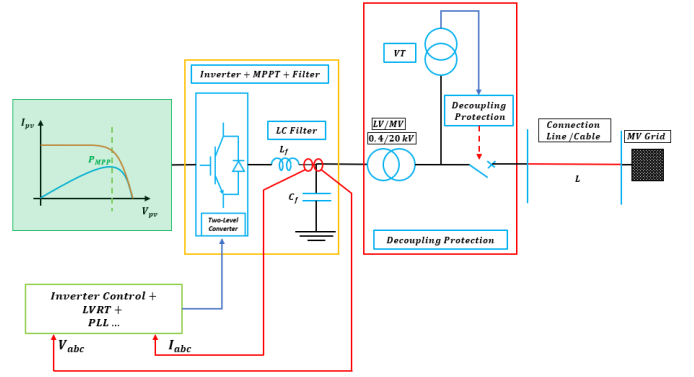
$I_{pv}$

$P_{MPP}$

$V_{pv}$

Inverter + MPPT + Filter

LC Filter

$L_f$

$C_f$

Two-Level Converter

VT

LV/MV

0.4/20 kV

Decoupling Protection

Decoupling Protection

Connection Line/Cable

L

MV Grid

Inverter Control + LVRT + PLL ...

$V_{abc}$

$I_{abc}$